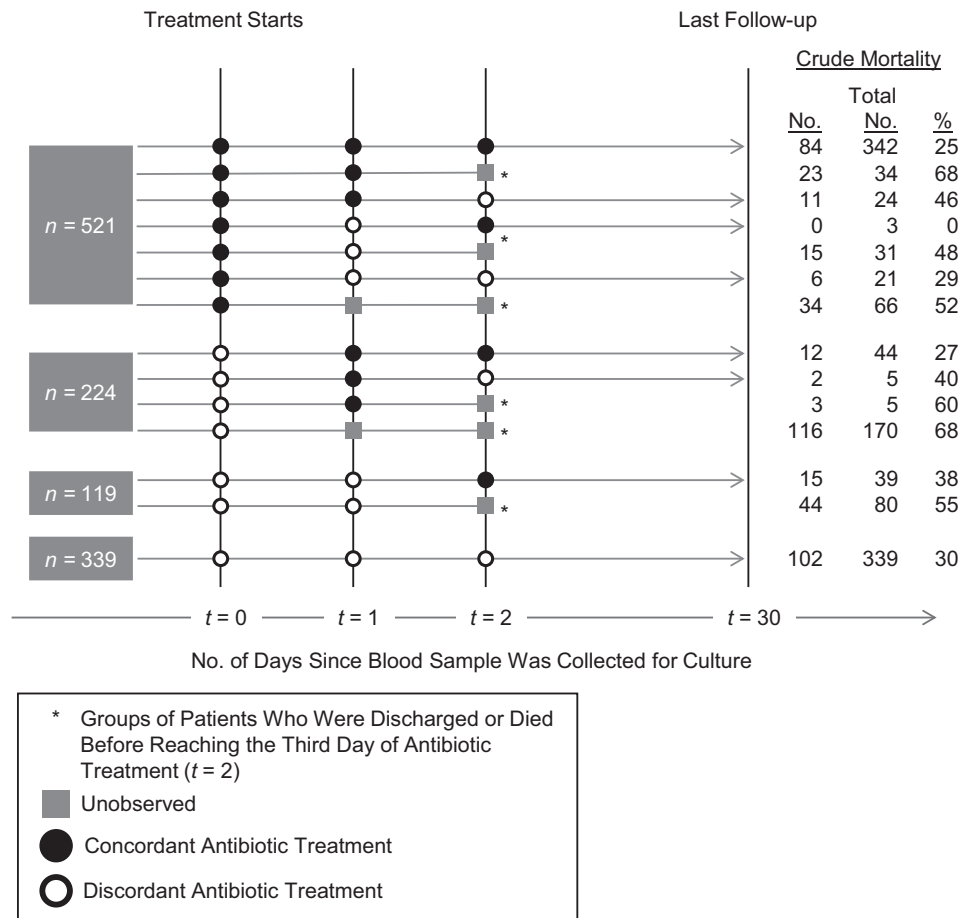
Treatment Starts

Last Follow-up

Crude Mortality

| No. | Total No. | % |
|---|---|---|
| 84 | 342 | 25 |
| 23 | 34 | 68 |
| 11 | 24 | 46 |
| 0 | 3 | 0 |
| 15 | 31 | 48 |
| 6 | 21 | 29 |
| 34 | 66 | 52 |
| 12 | 44 | 27 |
| 2 | 5 | 40 |
| 3 | 5 | 60 |
| 116 | 170 | 68 |
| 15 | 39 | 38 |
| 44 | 80 | 55 |
| 102 | 339 | 30 |

*n* = 521

*n* = 224

*n* = 119

*n* = 339

\*

\*

\*

\*

\*

\*

*t* = 0 *t* = 1 *t* = 2 *t* = 30

No. of Days Since Blood Sample Was Collected for Culture

\* Groups of Patients Who Were Discharged or Died Before Reaching the Third Day of Antibiotic Treatment (*t* = 2)

Unobserved

Concordant Antibiotic Treatment

Discordant Antibiotic Treatment